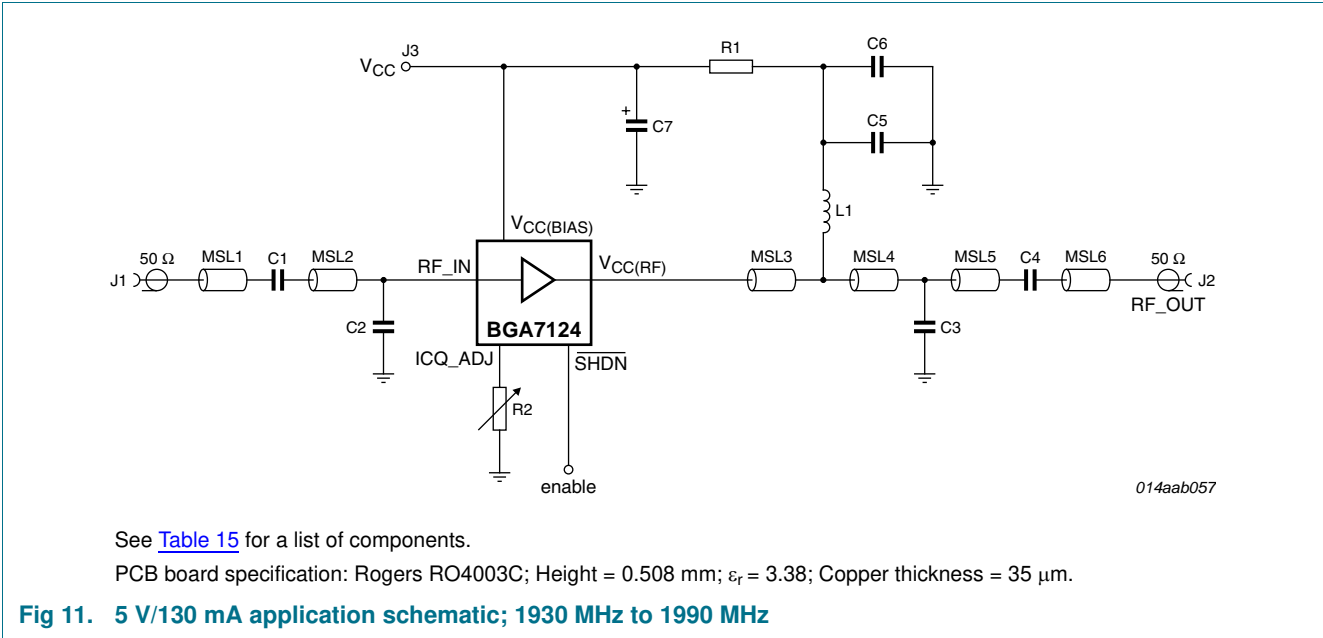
$V_{CC}$ J3

R1

C6

C7

C5

L1

$V_{CC(BIAS)}$

50 Ω MSL1 C1 MSL2

J1

RF_IN

$V_{CC(RF)}$

MSL3 MSL4 MSL5 C4 MSL6 50 Ω

J2

RF_OUT

C2

BGA7124

C3

ICQ_ADJ

$\overline{SHDN}$

R2

enable

014aab057

See Table 15 for a list of components.

PCB board specification: Rogers RO4003C; Height = 0.508 mm; $\varepsilon_r$ = 3.38; Copper thickness = 35 μm.

Fig 11. 5 V/130 mA application schematic; 1930 MHz to 1990 MHz